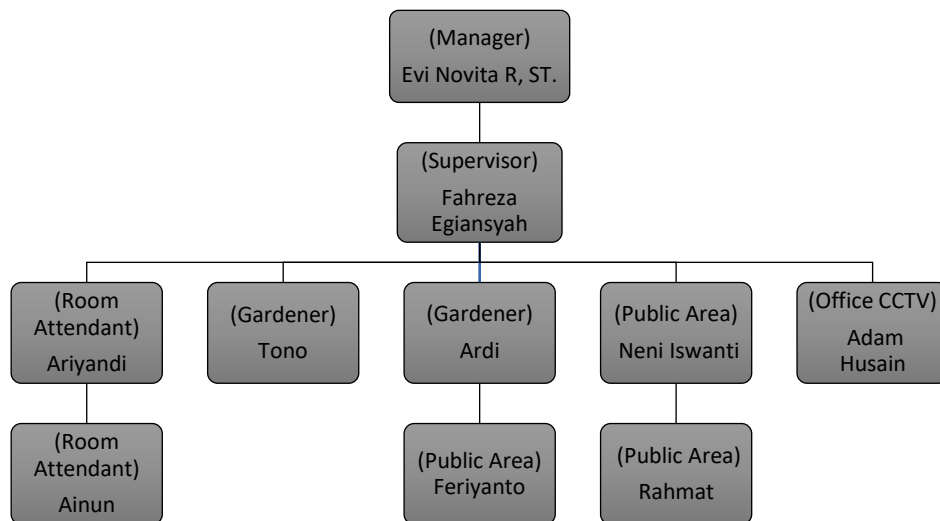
(Manager)
Evi Novita R, ST.

(Supervisor)
Fahreza Egiansyah

(Room Attendant)
Ariyandi

(Gardener)
Tono

(Gardener)
Ardi

(Public Area)
Neni Iswanti

(Office CCTV)
Adam Husain

(Room Attendant)
Ainun

(Public Area)
Feriyanto

(Public Area)
Rahmat